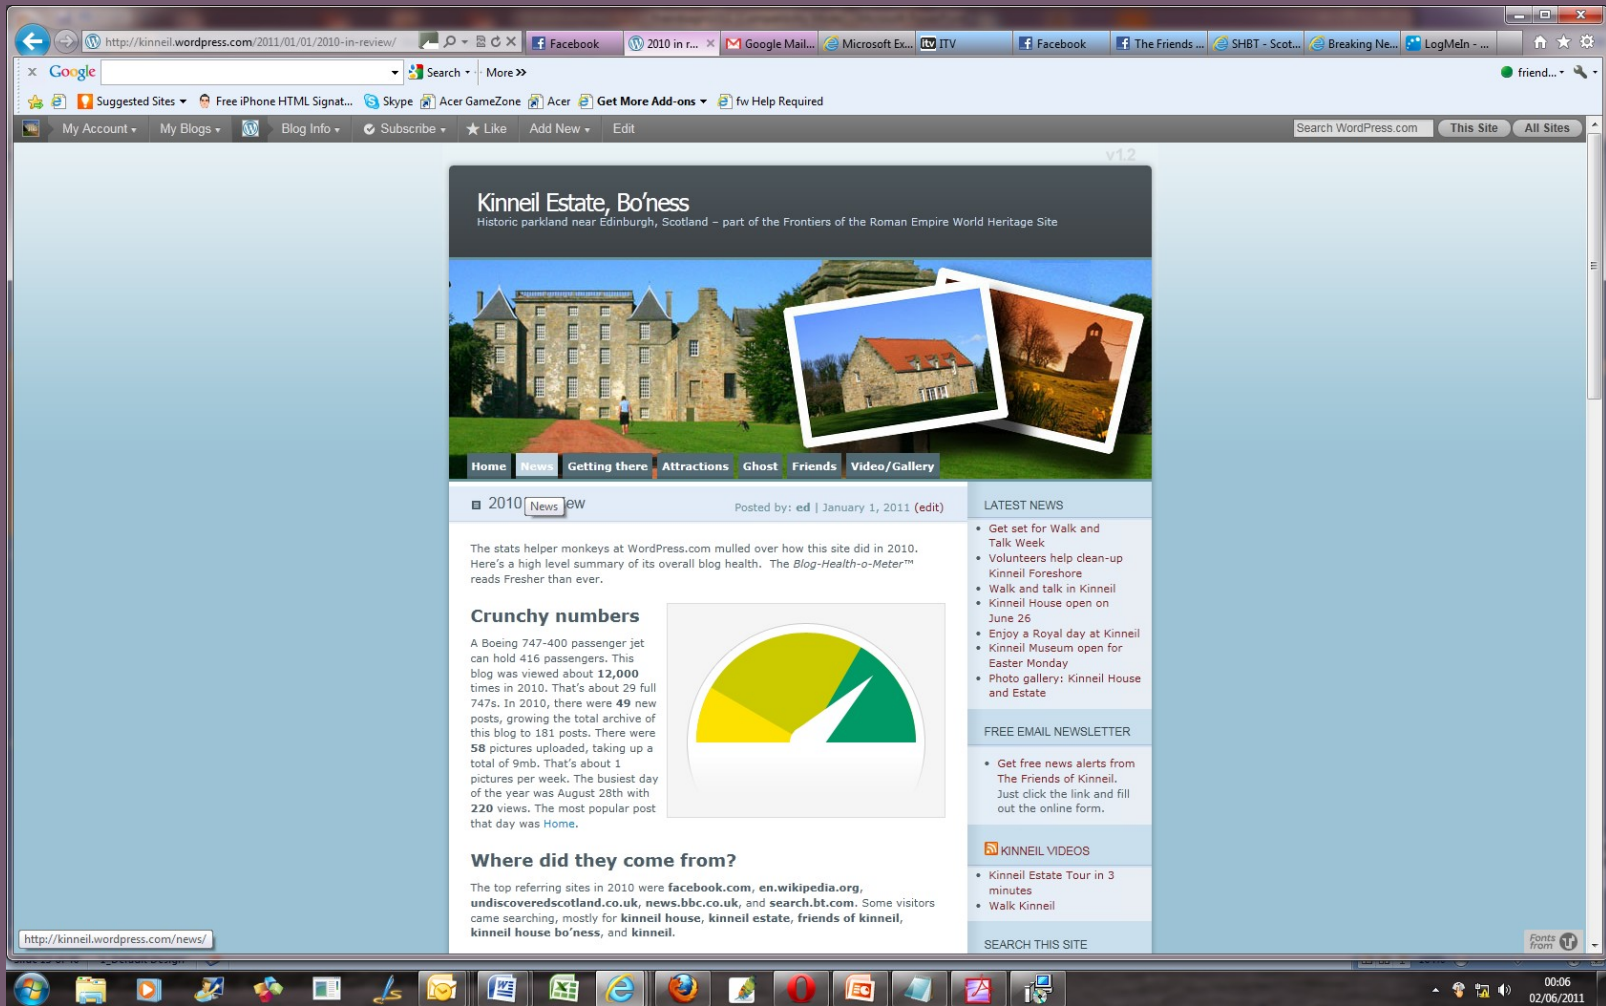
http://kinneil.wordpress.com/2011/01/01/2010-in-review/

Facebook | 2010 in r... | Google Mail... | Microsoft Ex... | ITV | Facebook | The Friends ... | SHBT - Scot... | Breaking Ne... | LogMeIn - ...

Google | Search | More »

friend...

Suggested Sites | Free iPhone HTML Signat... | Skype | Acer GameZone | Acer | Get More Add-ons | fw Help Required

My Account | My Blogs | Blog Info | Subscribe | Like | Add New | Edit

Search WordPress.com | This Site | All Sites

v1.2

Kinneil Estate, Bo'ness

Historic parkland near Edinburgh, Scotland – part of the Frontiers of the Roman Empire World Heritage Site

Home | News | Getting there | Attractions | Ghost | Friends | Video/Gallery

2010 News ew

Posted by: ed | January 1, 2011 (edit)

The stats helper monkeys at WordPress.com mulled over how this site did in 2010. Here's a high level summary of its overall blog health. The *Blog-Health-o-Meter™* reads Fresher than ever.

Crunchy numbers

A Boeing 747-400 passenger jet can hold 416 passengers. This blog was viewed about **12,000** times in 2010. That's about 29 full 747s. In 2010, there were **49** new posts, growing the total archive of this blog to 181 posts. There were **58** pictures uploaded, taking up a total of 9mb. That's about 1 pictures per week. The busiest day of the year was August 28th with **220** views. The most popular post that day was Home.

Where did they come from?

The top referring sites in 2010 were **facebook.com**, **en.wikipedia.org**, **undiscoveredscotland.co.uk**, **news.bbc.co.uk**, and **search.bt.com**. Some visitors came searching, mostly for **kinneil house**, **kinneil estate**, **friends of kinneil**, **kinneil house bo'ness**, and **kinneil**.

LATEST NEWS

- Get set for Walk and Talk Week
- Volunteers help clean-up Kinneil Foreshore
- Walk and talk in Kinneil
- Kinneil House open on June 26
- Enjoy a Royal day at Kinneil
- Kinneil Museum open for Easter Monday
- Photo gallery: Kinneil House and Estate

FREE EMAIL NEWSLETTER

- Get free news alerts from The Friends of Kinneil. Just click the link and fill out the online form.

KINNEIL VIDEOS

- Kinneil Estate Tour in 3 minutes
- Walk Kinneil

SEARCH THIS SITE

http://kinneil.wordpress.com/news/

Fonts from

00:06
02/06/2011